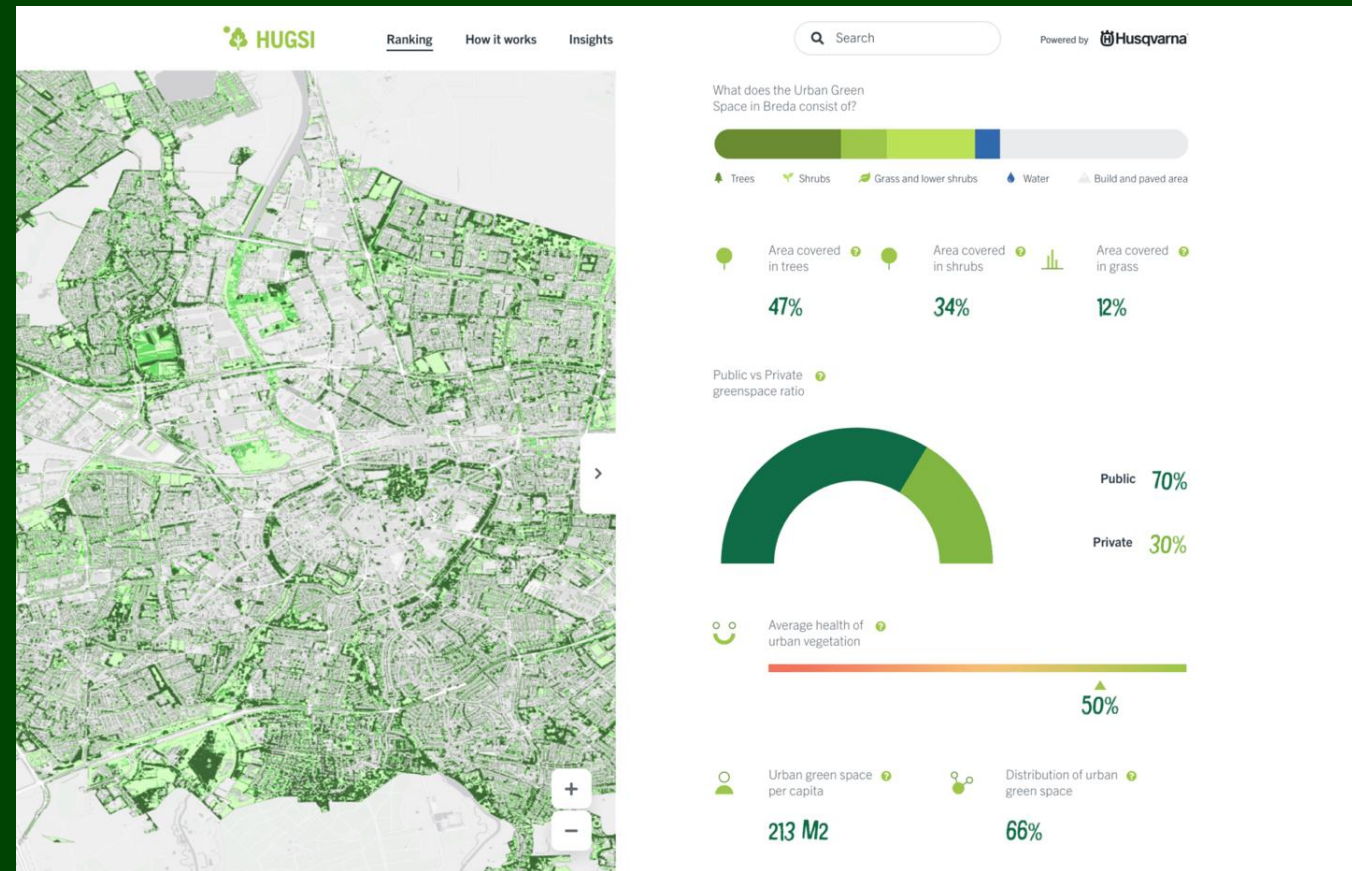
HUGSI

Ranking How it works Insights

Search

Powered by Husqvarna

What does the Urban Green Space in Breda consist of?

Trees Shrubs Grass and lower shrubs Water Build and paved area

Area covered in trees
47%

Area covered in shrubs
34%

Area covered in grass
12%

Public vs Private greenspace ratio

Public 70%

Private 30%

Average health of urban vegetation

50%

Urban green space per capita
213 M2

Distribution of urban green space
66%

+
−